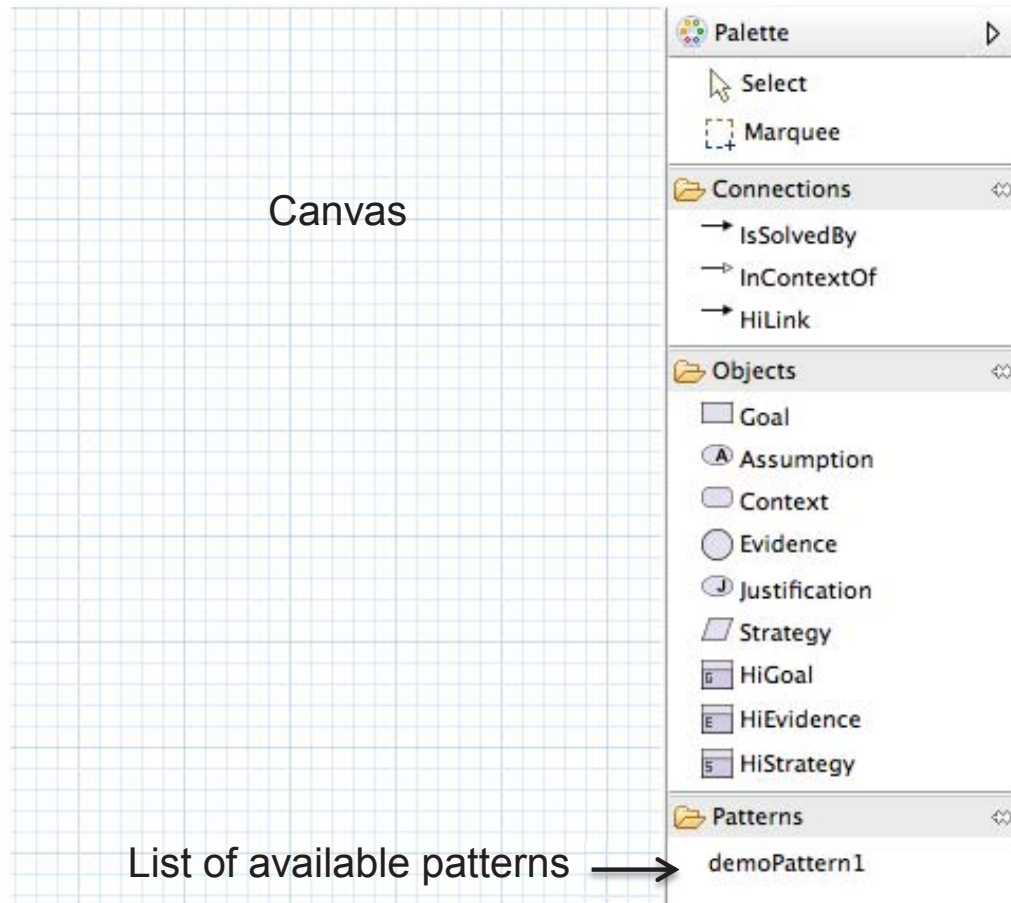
Canvas

Palette
Select
Marquee
Connections
IsSolvedBy
InContextOf
HiLink
Objects
Goal
A Assumption
Context
Evidence
J Justification
Strategy
G HiGoal
E HiEvidence
S HiStrategy
Patterns
List of available patterns
demoPattern1